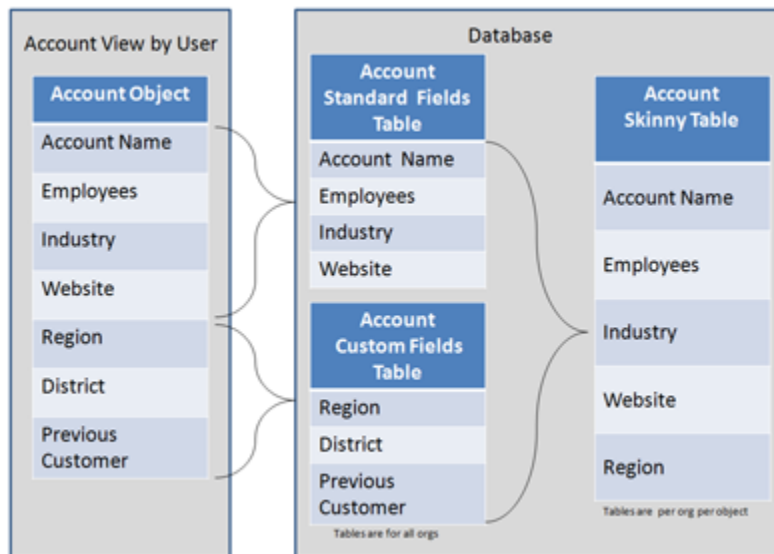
Account View by User

| Account Object |
|---|
| Account Name |
| Employees |
| Industry |
| Website |
| Region |
| District |
| Previous Customer |

Database

| Account Standard Fields Table |
|---|
| Account Name |
| Employees |
| Industry |
| Website |

| Account Custom Fields Table |
|---|
| Region |
| District |
| Previous Customer |

Tables are for all orgs

| Account Skinny Table |
|---|
| Account Name |
| Employees |
| Industry |
| Website |
| Region |

Tables are per org per object